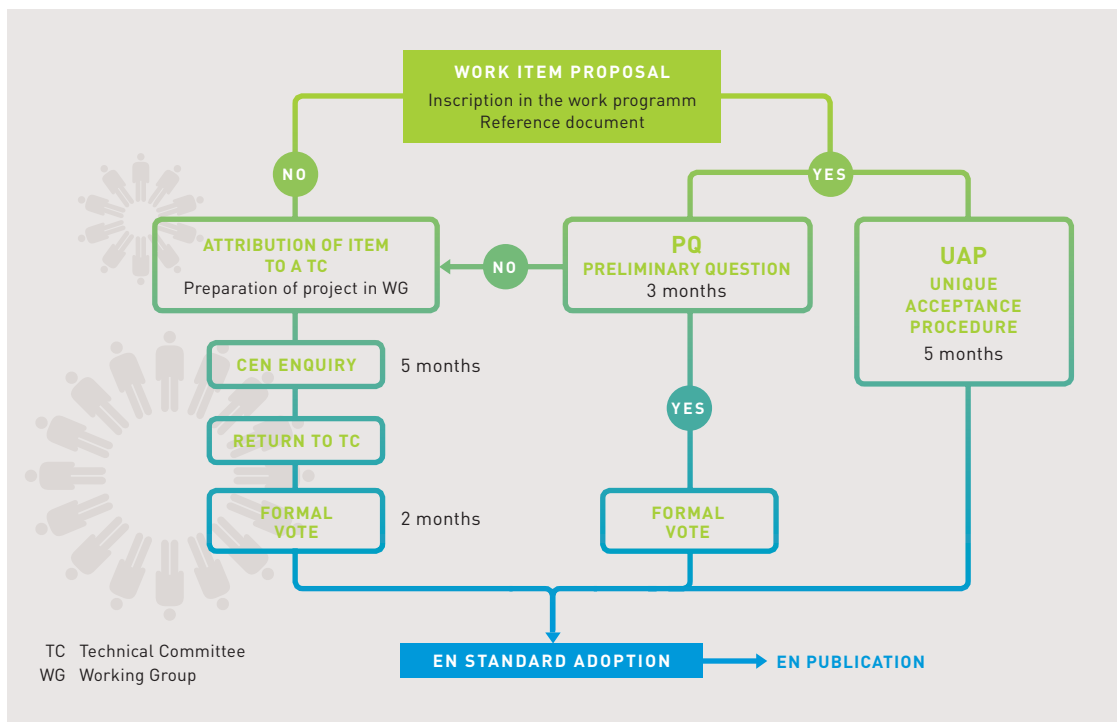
WORK ITEM PROPOSAL
Inscription in the work programm
Reference document

NO

YES

ATTRIBUTION OF ITEM TO A TC
Preparation of project in WG

NO

PQ
PRELIMINARY QUESTION
3 months

UAP
UNIQUE ACCEPTANCE PROCEDURE
5 months

CEN ENQUIRY
5 months

RETURN TO TC

YES

FORMAL VOTE
2 months

FORMAL VOTE

TC Technical Committee
WG Working Group

EN STANDARD ADOPTION
EN PUBLICATION